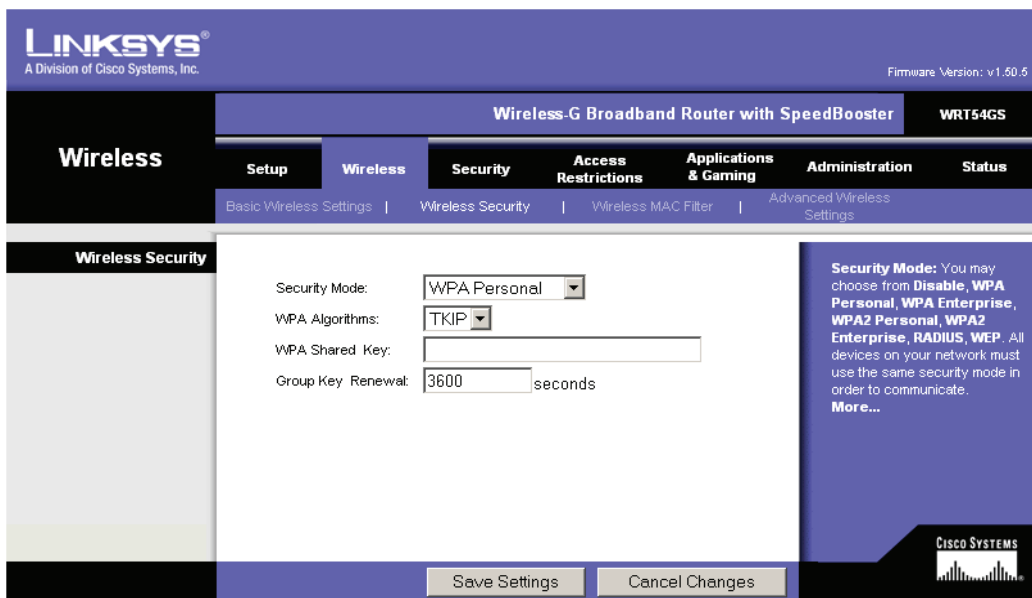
LINKSYS®
A Division of Cisco Systems, Inc.

Firmware Version: v1.50.5

Wireless-G Broadband Router with SpeedBooster

WRT54GS

Wireless

Setup | Wireless | Security | Access Restrictions | Applications & Gaming | Administration | Status

Basic Wireless Settings | Wireless Security | Wireless MAC Filter | Advanced Wireless Settings

Wireless Security

Security Mode: WPA Personal

WPA Algorithms: TKIP

WPA Shared Key:

Group Key Renewal: 3600 seconds

**Security Mode:** You may choose from **Disable**, **WPA Personal**, **WPA Enterprise**, **WPA2 Personal**, **WPA2 Enterprise**, **RADIUS**, **WEP**. All devices on your network must use the same security mode in order to communicate.
**More...**

CISCO SYSTEMS

Save Settings | Cancel Changes